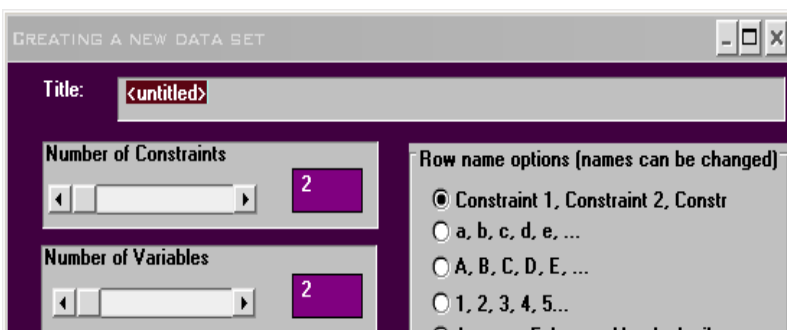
CREATING A NEW DATA SET

Title: <untitled>

Number of Constraints
2

Number of Variables
2

Row name options (names can be changed)
Constraint 1, Constraint 2, Constr
a, b, c, d, e, ...
A, B, C, D, E, ...
1, 2, 3, 4, 5...
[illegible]